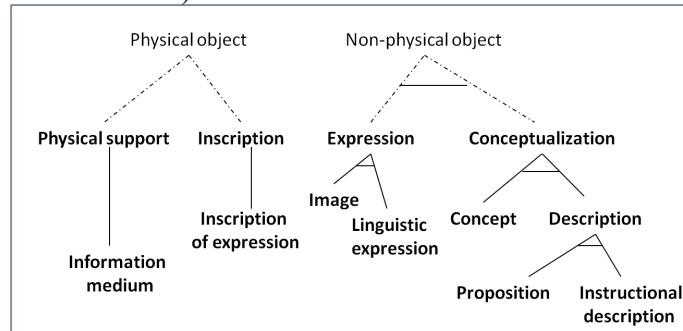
Physical object

Non-physical object

Physical support

Inscription

Expression

Conceptualization

Information medium

Inscription of expression

Image

Linguistic expression

Concept

Description

Proposition

Instructional description